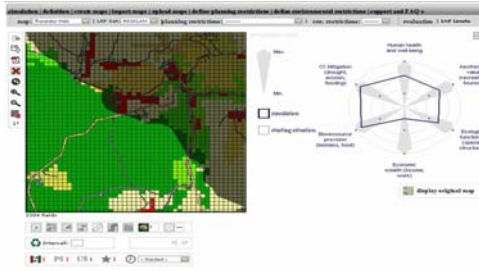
simulation | definition | create maps | import maps | upload maps | define planning restrictions | define environmental restrictions | support and FAQ's

map: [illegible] | LNF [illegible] | planning restrictions: | env. restrictions: | evaluation | LNF Results

Max.

Min.

simulation

starting situation

Human health and well-being

Aesthetic value (recreation, tourism)

Biological function (species, structure)

Economic wealth (income, work)

Bioresource provision (biomass, food)

CC Mitigation (drought, erosion, flooding)

display weighted map

1564 fields

Intercell:

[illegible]